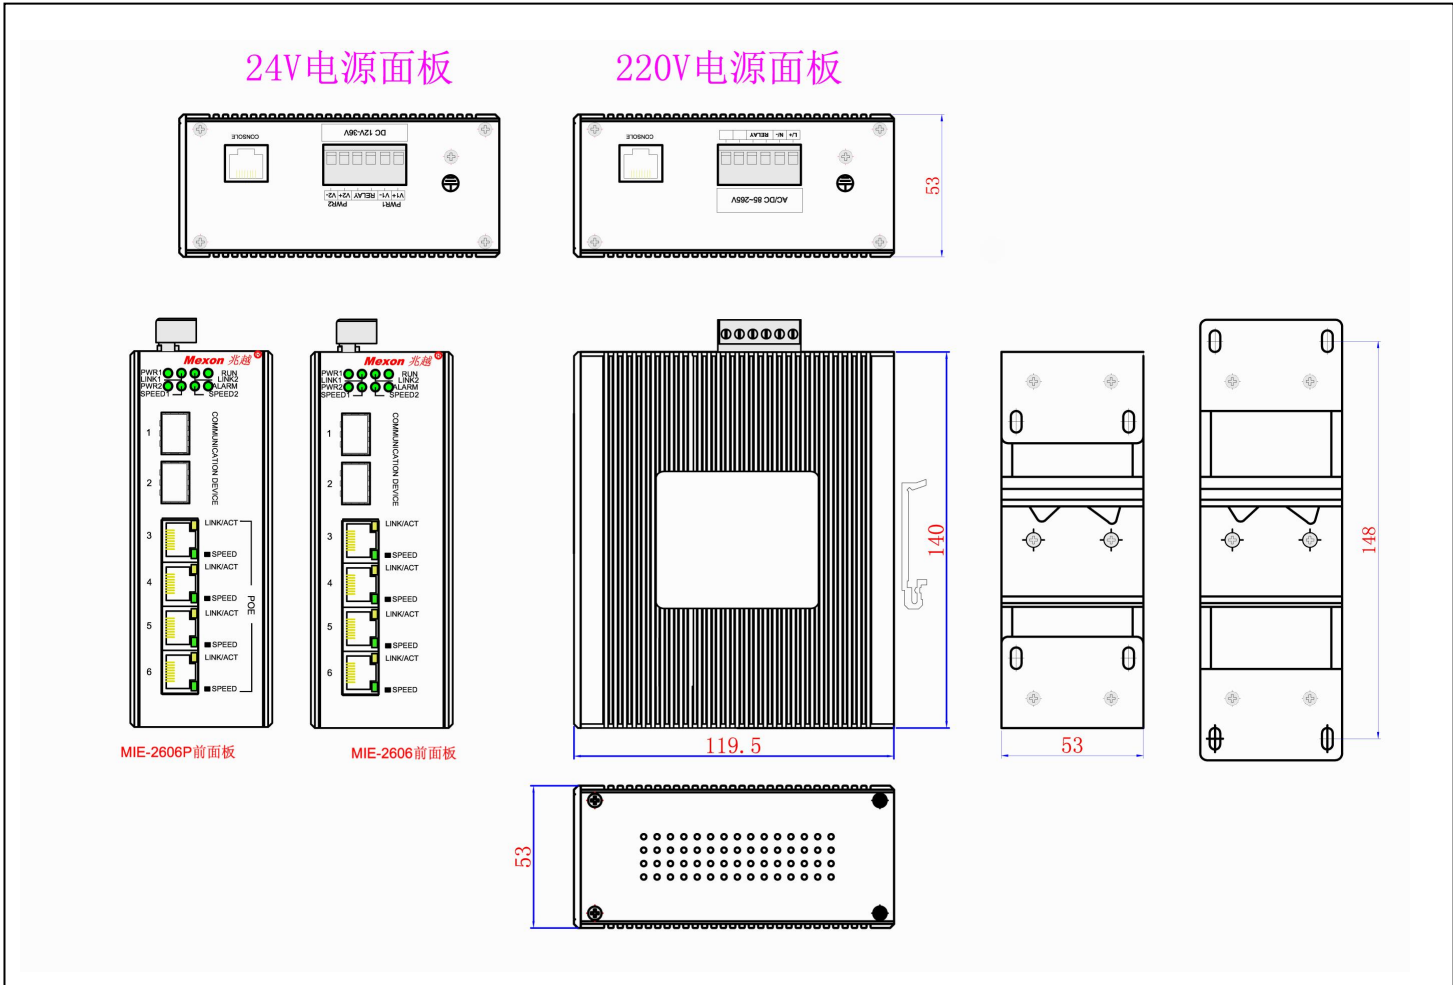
24V电源面板

220V电源面板

CONSOLE

DC 12V-36V

V1+ V1- RELAY V2+ V2-

PWR1 PWR2

CONSOLE

L/+ N/- RELAY

AC/DC 85-265V

53

Mexon 兆越

PWR1 LINK1 PWR2 SPEED1

RUN LINK2 ALARM SPEED2

1

2

COMMUNICATION DEVICE

3

LINK/ACT

SPEED

4

LINK/ACT

SPEED

5

LINK/ACT

SPEED

6

LINK/ACT

SPEED

POE

MIE-2606P前面板

Mexon 兆越

PWR1 LINK1 PWR2 SPEED1

RUN LINK2 ALARM SPEED2

1

2

COMMUNICATION DEVICE

3

LINK/ACT

SPEED

4

LINK/ACT

SPEED

5

LINK/ACT

SPEED

6

LINK/ACT

SPEED

MIE-2606前面板

140

119.5

53

148

53